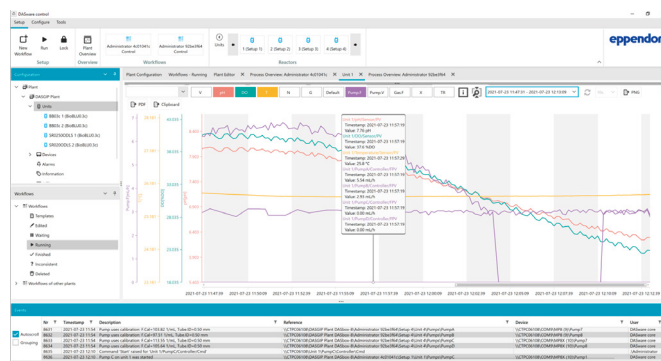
DASware control

Setup Configure Tools

New Workflow Run Limit Plant Overview
Setup Overview

Administrator 4c0141c Control
Administrator 92ee3f64 Control
Workflows

Units 1 (Setup 1) 2 (Setup 2) 3 (Setup 3) 4 (Setup 4)
Reactors

eppendorf

Configuration

Plant
DASGIP Plant
Units
BBDU 1 (BioBLU3c)
BBDU 2 (BioBLU3c)
DRD20EDLS 1 (BioBLU3c)
DRD20EDLS 2 (BioBLU3c)
Devices
Alarms
Information

Workflows
Workflows
Templates
Edited
Waiting
Running
Finished
Inconsistent
Deleted
Workflows of other plants

Plant Configuration Workflows - Running Plant Editor Process Overview: Administrator 4c0141fc Unit 1 Process Overview: Administrator 92ee3f64

V pH DO T N Q Default Pump X Pump V Gas F A TR

2021-07-23 11:47:31 - 2021-07-23 12:15:09

PDF Clipboard PNG

Unit 1.pH.Sensor.PV
Timestamp: 2021-07-23 11:57:16
Value: 7.15 pH
Unit 1.DO.Sensor.PV
Timestamp: 2021-07-23 11:57:16
Value: 37.6 %DO
Unit 1.T.Sensor.PV
Timestamp: 2021-07-23 11:57:16
Value: 25.8 °C
Unit 1.PumpA.Controller.PPV
Timestamp: 2021-07-23 11:57:16
Value: 3.54 mL/h
Unit 1.PumpB.Controller.PPV
Timestamp: 2021-07-23 11:57:16
Value: 2.45 mL/h
Unit 1.PumpC.Controller.PPV
Timestamp: 2021-07-23 11:57:16
Value: 0.00 mL/h
Unit 1.PumpD.Controller.PPV
Timestamp: 2021-07-23 11:57:16
Value: 0.00 mL/h

2021-07-23 11:50:09 2021-07-23 11:52:39 2021-07-23 11:55:09 2021-07-23 11:57:39 2021-07-23 12:00:09 2021-07-23 12:02:39 2021-07-23 12:05:09 2021-07-23 12:07:39 2021-07-23 12:10:09 2021-07-23 12:12:39

Events

| Nr | Timestamp | Description | Reference | Device | User |
|---|---|---|---|---|---|
| 9962 | 2021-07-23 11:54 | Pump uses calibration: F.Cal=103.84 %/mL, Tube ID=0.00 mm | \\CTPC06108\DASGIP Plant DASbox.4\Administrator 92ee3f64\Setup.4\Unit 4\Pumps\PumpA | CTPC06108\COMPARRB.00\Pump1 | DASware-core |
| 9961 | 2021-07-23 11:54 | Pump uses calibration: F.Cal=97.51 %/mL, Tube ID=0.00 mm | \\CTPC06108\DASGIP Plant DASbox.4\Administrator 92ee3f64\Setup.4\Unit 4\Pumps\PumpB | CTPC06108\COMPARRB.00\Pump2 | DASware-core |
| 9960 | 2021-07-23 11:54 | Pump uses calibration: F.Cal=110.55 %/mL, Tube ID=0.00 mm | \\CTPC06108\DASGIP Plant DASbox.4\Administrator 92ee3f64\Setup.4\Unit 4\Pumps\PumpC | CTPC06108\COMPARRB.00\Pump3 | DASware-core |
| 9959 | 2021-07-23 11:54 | Pump uses calibration: F.Cal=105.64 %/mL, Tube ID=0.00 mm | \\CTPC06108\DASGIP Plant DASbox.4\Administrator 92ee3f64\Setup.4\Unit 4\Pumps\PumpD | CTPC06108\COMPARRB.00\Pump4 | DASware-core |
| 9958 | 2021-07-23 11:54 | Command 'Start' raised for 'Unit 1/Pumps/Controller/Cmd' | \\CTPC06108\Unit 1\Pumps\Controller\Cmd | | Administrator |
| 9957 | 2021-07-23 11:54 | Pump C on unit 1 was started | \\CTPC06108\Unit 1\Pumps\PumpC | | DASware-core |

Autoscroll
Grouping